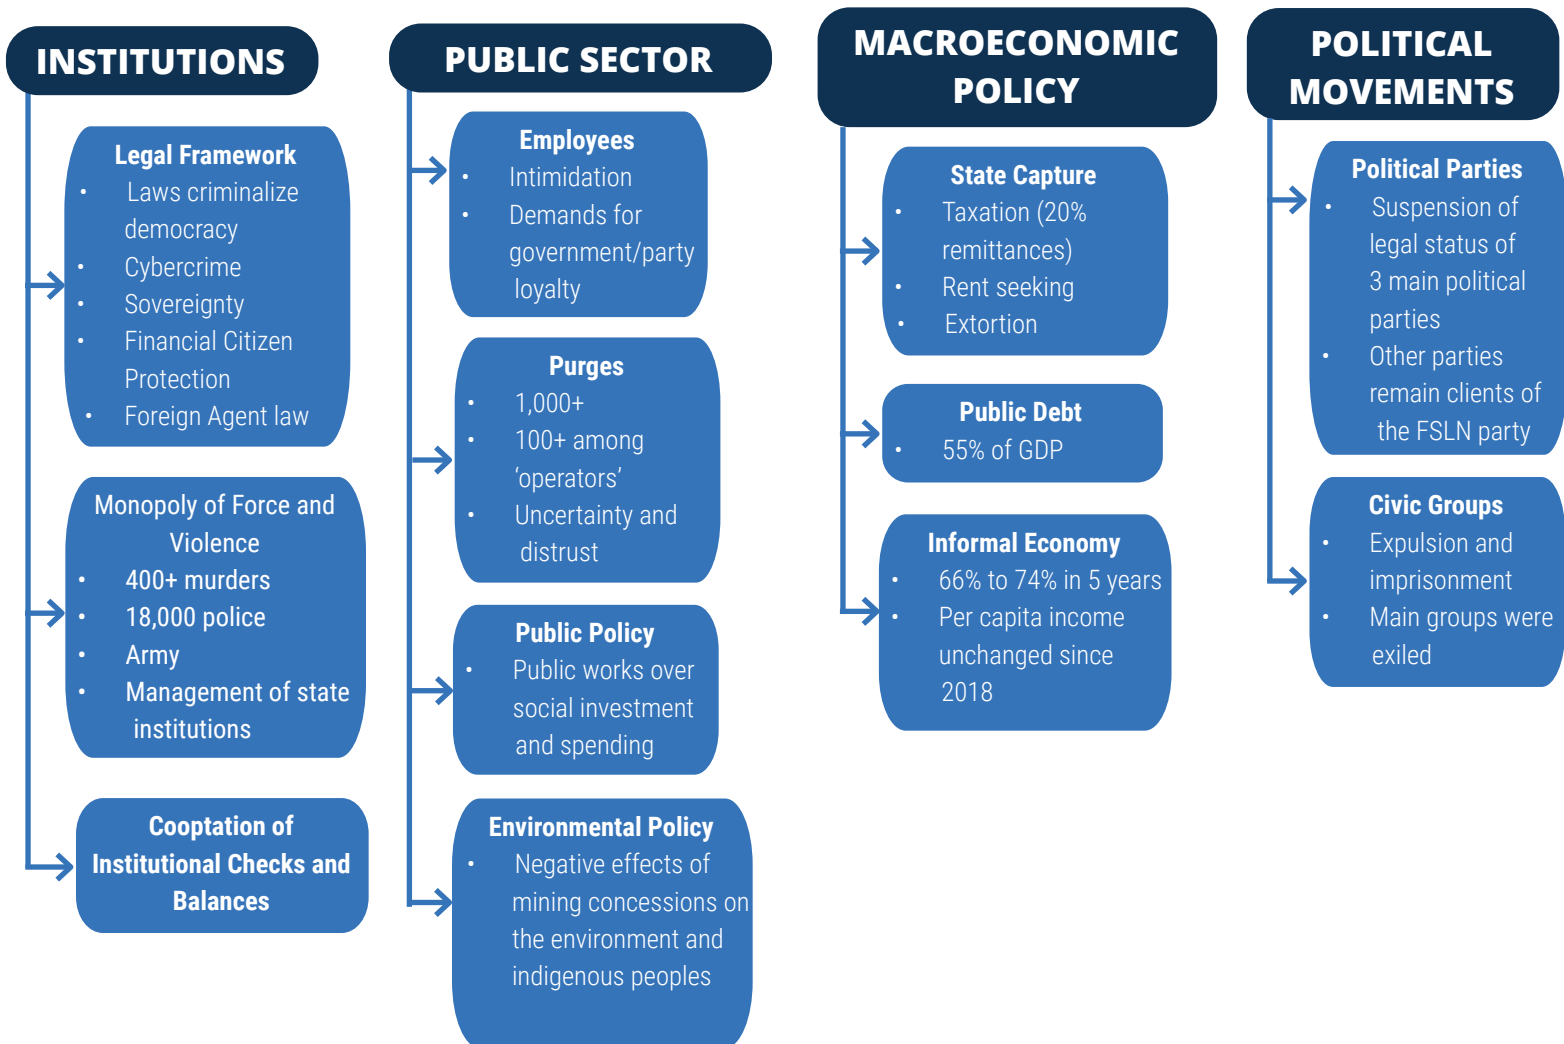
INSTITUTIONS

Legal Framework
- Laws criminalize democracy
- Cybercrime
- Sovereignty
- Financial Citizen Protection
- Foreign Agent law

Monopoly of Force and Violence
- 400+ murders
- 18,000 police
- Army
- Management of state institutions

Cooptation of Institutional Checks and Balances

PUBLIC SECTOR

Employees
- Intimidation
- Demands for government/party loyalty

Purges
- 1,000+
- 100+ among 'operators'
- Uncertainty and distrust

Public Policy
- Public works over social investment and spending

Environmental Policy
- Negative effects of mining concessions on the environment and indigenous peoples

MACROECONOMIC POLICY

State Capture
- Taxation (20% remittances)
- Rent seeking
- Extortion

Public Debt
- 55% of GDP

Informal Economy
- 66% to 74% in 5 years
- Per capita income unchanged since 2018

POLITICAL MOVEMENTS

Political Parties
- Suspension of legal status of 3 main political parties
- Other parties remain clients of the FSLN party

Civic Groups
- Expulsion and imprisonment
- Main groups were exiled